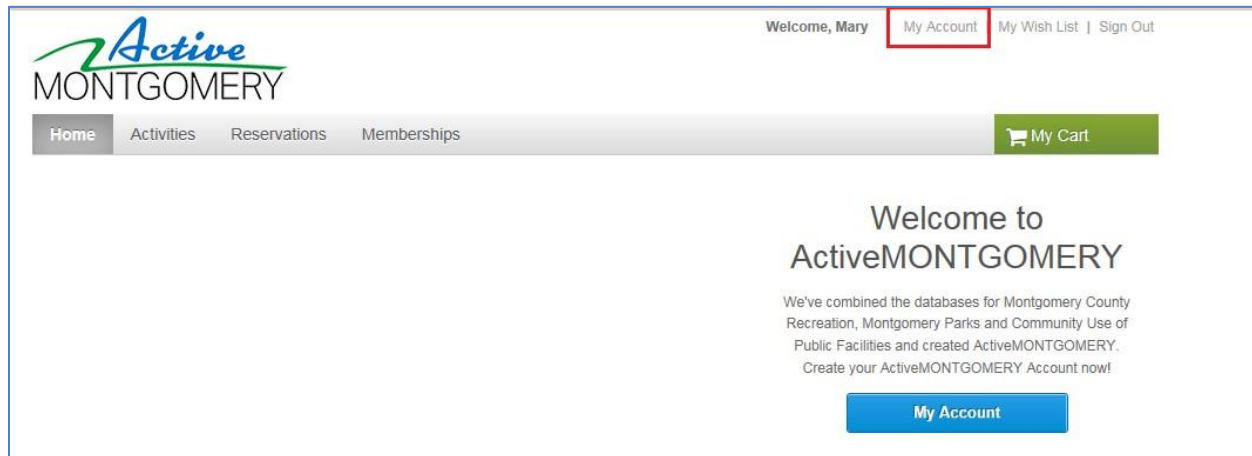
Active MONTGOMERY

Welcome, Mary My Account My Wish List | Sign Out

Home Activities Reservations Memberships My Cart

Welcome to ActiveMONTGOMERY

We've combined the databases for Montgomery County Recreation, Montgomery Parks and Community Use of Public Facilities and created ActiveMONTGOMERY. Create your ActiveMONTGOMERY Account now!

My Account